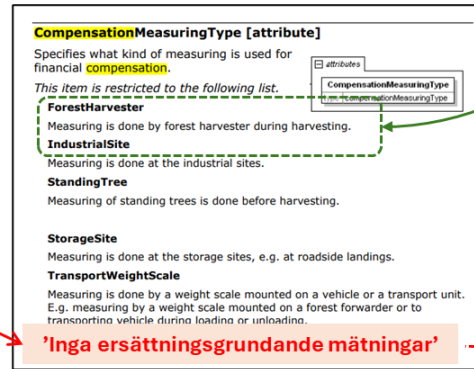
CompensationMeasuringType [attribute]

Specifies what kind of measuring is used for financial compensation.

attributes
CompensationMeasuringType
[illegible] CompensationMeasuringType

This item is restricted to the following list.

ForestHarvester

Measuring is done by forest harvester during harvesting.

IndustrialSite

Measuring is done at the industrial sites.

StandingTree

Measuring of standing trees is done before harvesting.

StorageSite

Measuring is done at the storage sites, e.g. at roadside landings.

TransportWeightScale

Measuring is done by a weight scale mounted on a vehicle or a transport unit. E.g. measuring is done by a weight scale mounted on a forest forwarder or to transporting vehicle during loading or unloading.

'Inga ersättningsgrundande mätningar'